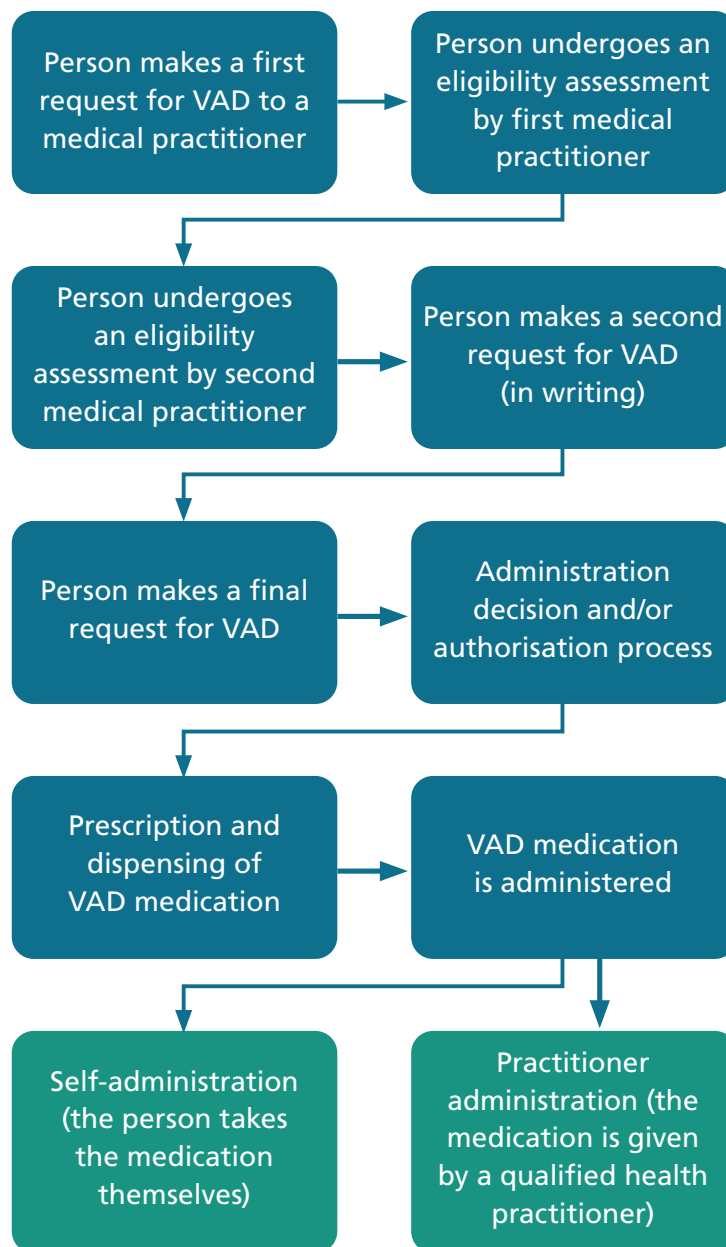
Person makes a first request for VAD to a medical practitioner

Person undergoes an eligibility assessment by first medical practitioner

Person undergoes an eligibility assessment by second medical practitioner

Person makes a second request for VAD (in writing)

Person makes a final request for VAD

Administration decision and/or authorisation process

Prescription and dispensing of VAD medication

VAD medication is administered

Self-administration (the person takes the medication themselves)

Practitioner administration (the medication is given by a qualified health practitioner)